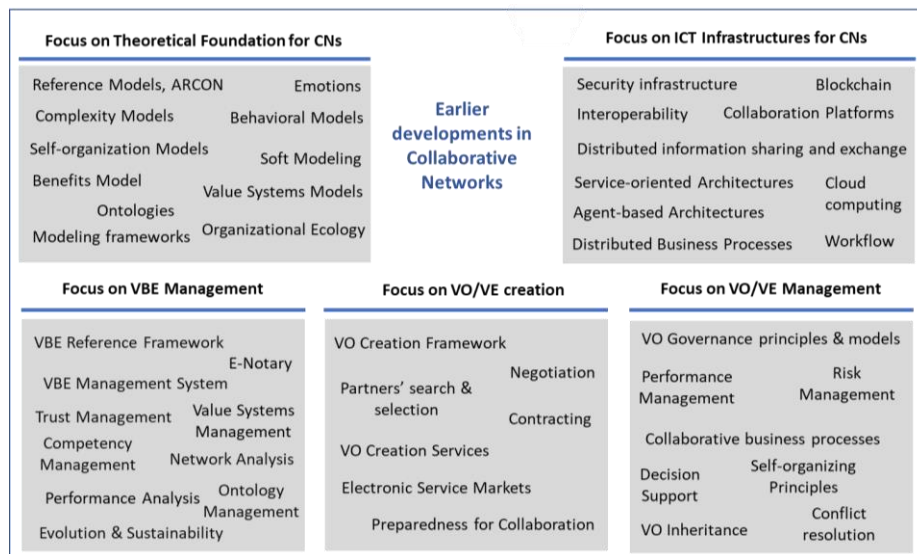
Focus on Theoretical Foundation for CNs

Reference Models, ARCON
Emotions
Complexity Models
Behavioral Models
Self-organization Models
Soft Modeling
Benefits Model
Value Systems Models
Ontologies
Modeling frameworks
Organizational Ecology

Earlier developments in Collaborative Networks

Focus on ICT Infrastructures for CNs

Security infrastructure
Blockchain
Interoperability
Collaboration Platforms
Distributed information sharing and exchange
Service-oriented Architectures
Cloud computing
Agent-based Architectures
Distributed Business Processes
Workflow

Focus on VBE Management

VBE Reference Framework
E-Notary
VBE Management System
Trust Management
Value Systems Management
Competency Management
Network Analysis
Performance Analysis
Ontology Management
Evolution & Sustainability

Focus on VO/VE creation

VO Creation Framework
Negotiation
Partners' search & selection
Contracting
VO Creation Services
Electronic Service Markets
Preparedness for Collaboration

Focus on VO/VE Management

VO Governance principles & models
Performance Management
Risk Management
Collaborative business processes
Decision Support
Self-organizing Principles
VO Inheritance
Conflict resolution